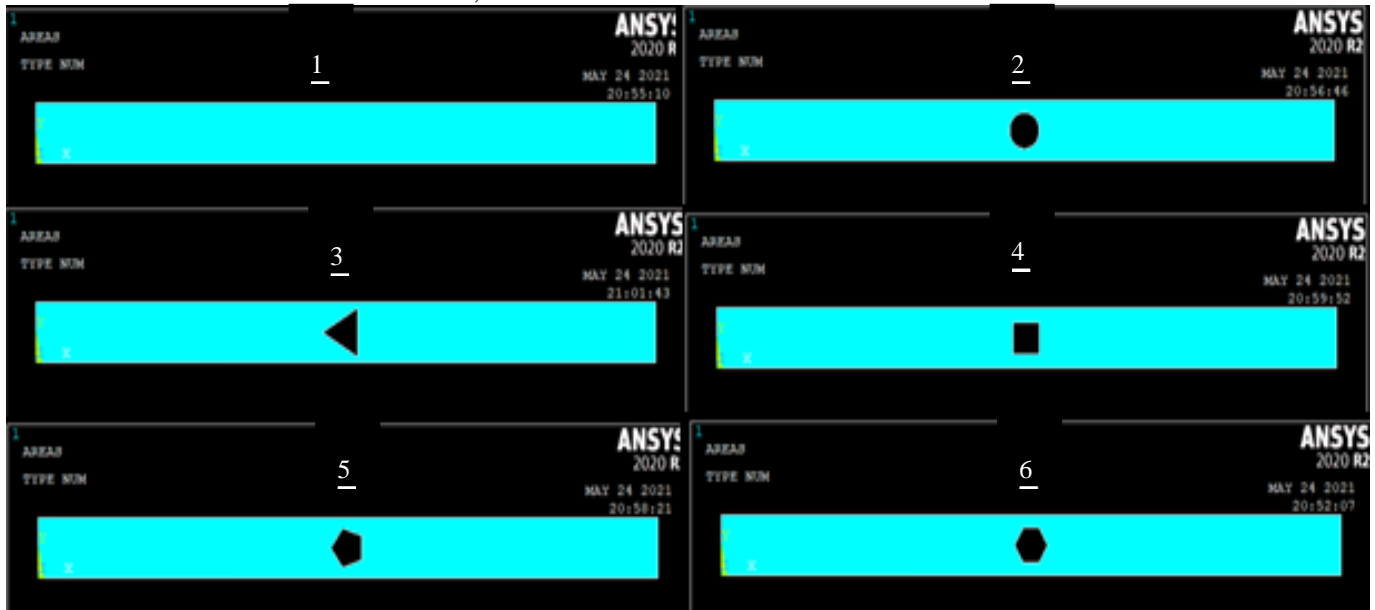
1
AREAS
TYPE NUM
1
ANSYS
2020 R
MAY 24 2021
20:55:10
X

1
AREAS
TYPE NUM
2
ANSYS
2020 R2
MAY 24 2021
20:56:46
X

1
AREAS
TYPE NUM
3
ANSYS
2020 R2
MAY 24 2021
21:01:43
X

1
AREAS
TYPE NUM
4
ANSYS
2020 R2
MAY 24 2021
20:59:52
X

1
AREAS
TYPE NUM
5
ANSYS
2020 R
MAY 24 2021
20:50:21
X

1
AREAS
TYPE NUM
6
ANSYS
2020 R2
MAY 24 2021
20:52:07
X